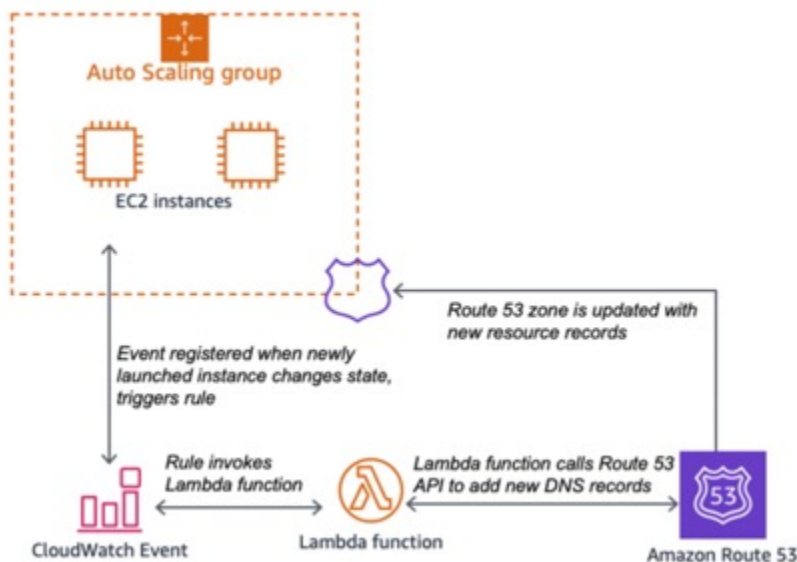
Auto Scaling group

EC2 instances

Route 53 zone is updated with new resource records

Event registered when newly launched instance changes state, triggers rule

Rule invokes Lambda function

Lambda function calls Route 53 API to add new DNS records

53

CloudWatch Event

Lambda function

Amazon Route 53